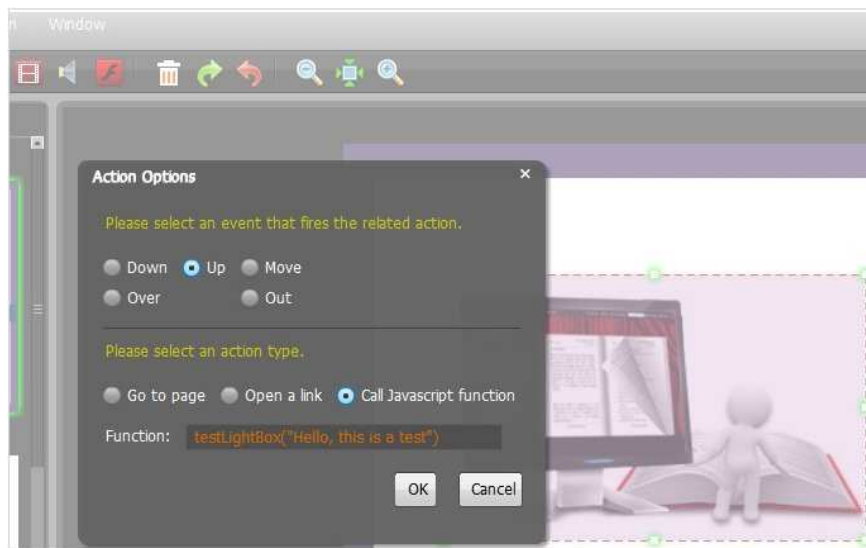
n Window

Action Options

Please select an event that fires the related action.

Down Up Move
Over Out

Please select an action type.

Go to page Open a link Call Javascript function

Function: testLightBox("Hello, this is a test")

OK Cancel